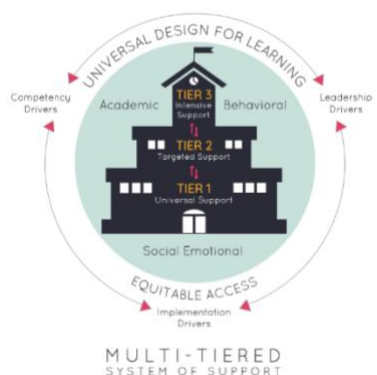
UNIVERSAL DESIGN FOR LEARNING

Competency Drivers

Leadership Drivers

Academic

Behavioral

TIER 3
Intensive Support

TIER 2
Targeted Support

TIER 1
Universal Support

Social Emotional

EQUITABLE ACCESS

Implementation Drivers

MULTI-TIERED
SYSTEM OF SUPPORT